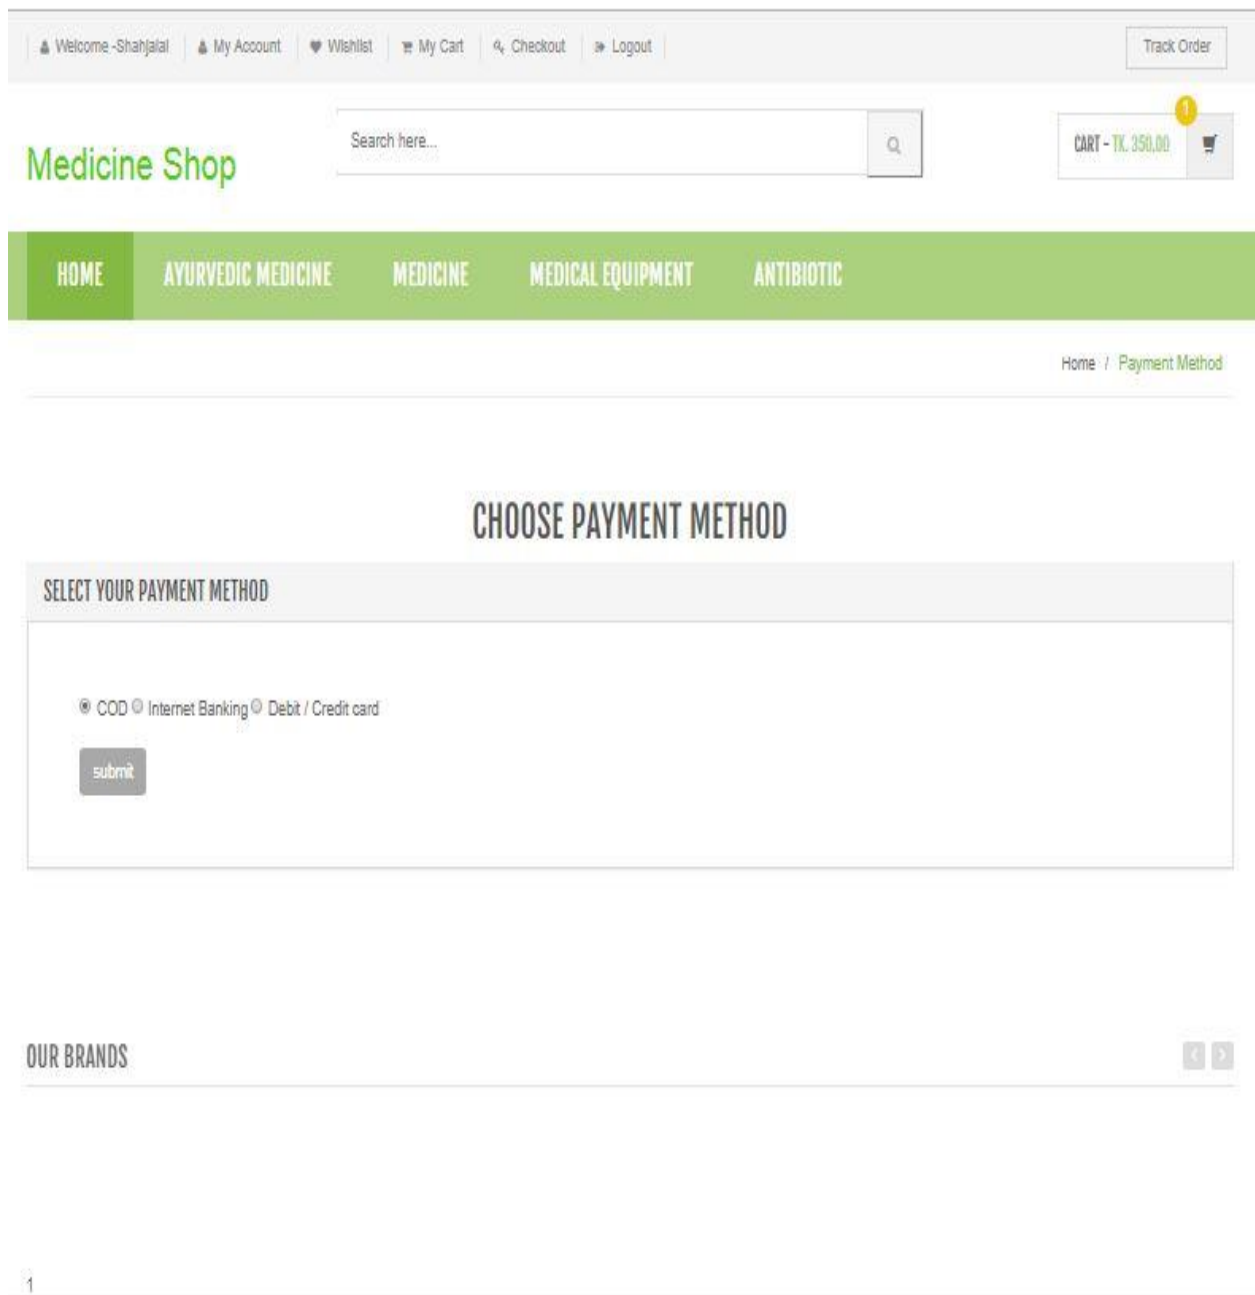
Welcome -Shahjalal | My Account | Wishlist | My Cart | Checkout | Logout

Track Order

Medicine Shop

Search here...

1

CART - TK. 350.00

HOME AYURVEDIC MEDICINE MEDICINE MEDICAL EQUIPMENT ANTIBIOTIC

Home / Payment Method

CHOOSE PAYMENT METHOD

SELECT YOUR PAYMENT METHOD

COD Internet Banking Debit / Credit card

submit

OUR BRANDS

1